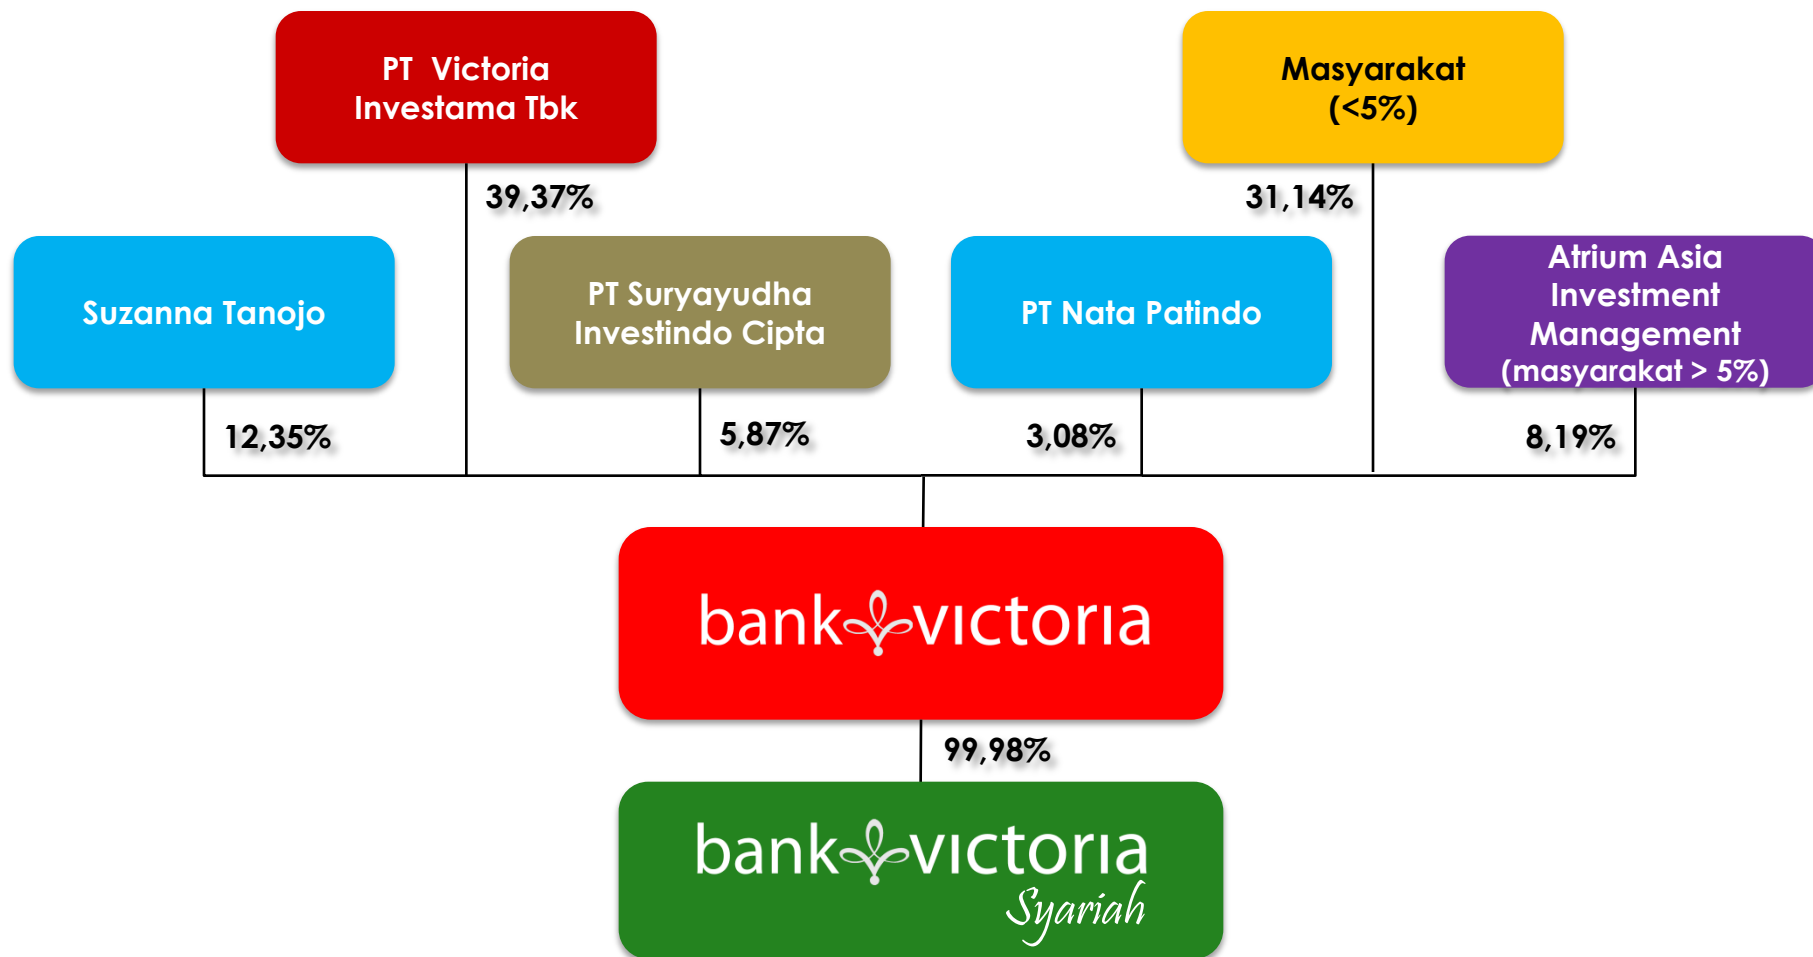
PT Victoria Investama Tbk

Masyarakat (<5%)

39,37%

31,14%

Suzanna Tanojo

PT Suryayudha Investindo Cipta

PT Nata Patindo

Atrium Asia Investment Management (masyarakat > 5%)

12,35%

5,87%

3,08%

8,19%

bank victoria

99,98%

bank victoria Syariah